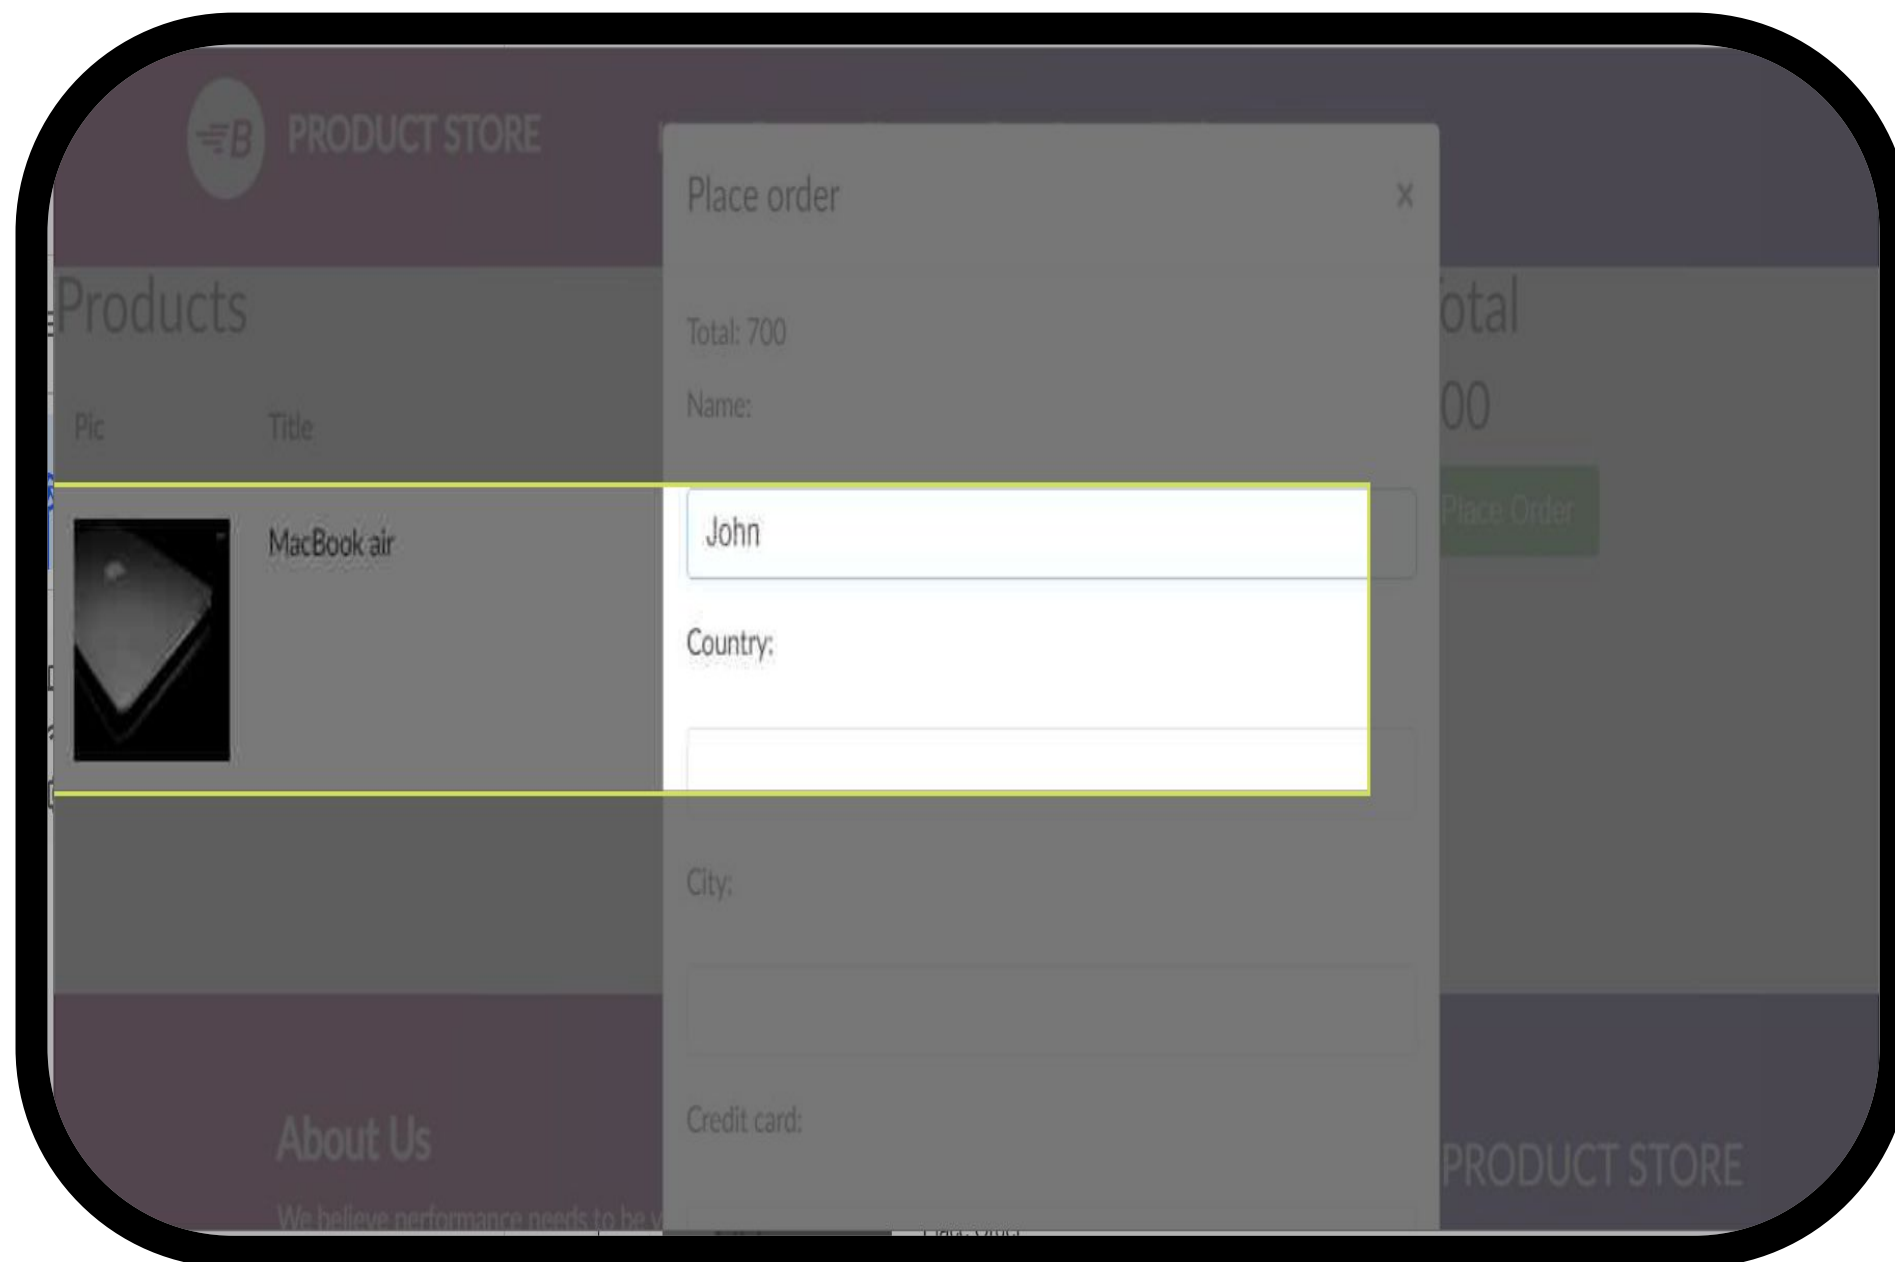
PRODUCT STORE

Products

Pic

Title

MacBook air

Place order

×

Total: 700

Name:

John

Country:

City:

Credit card:

otal

00

Place Order

About Us

We believe performance needs to be v

PRODUCT STORE